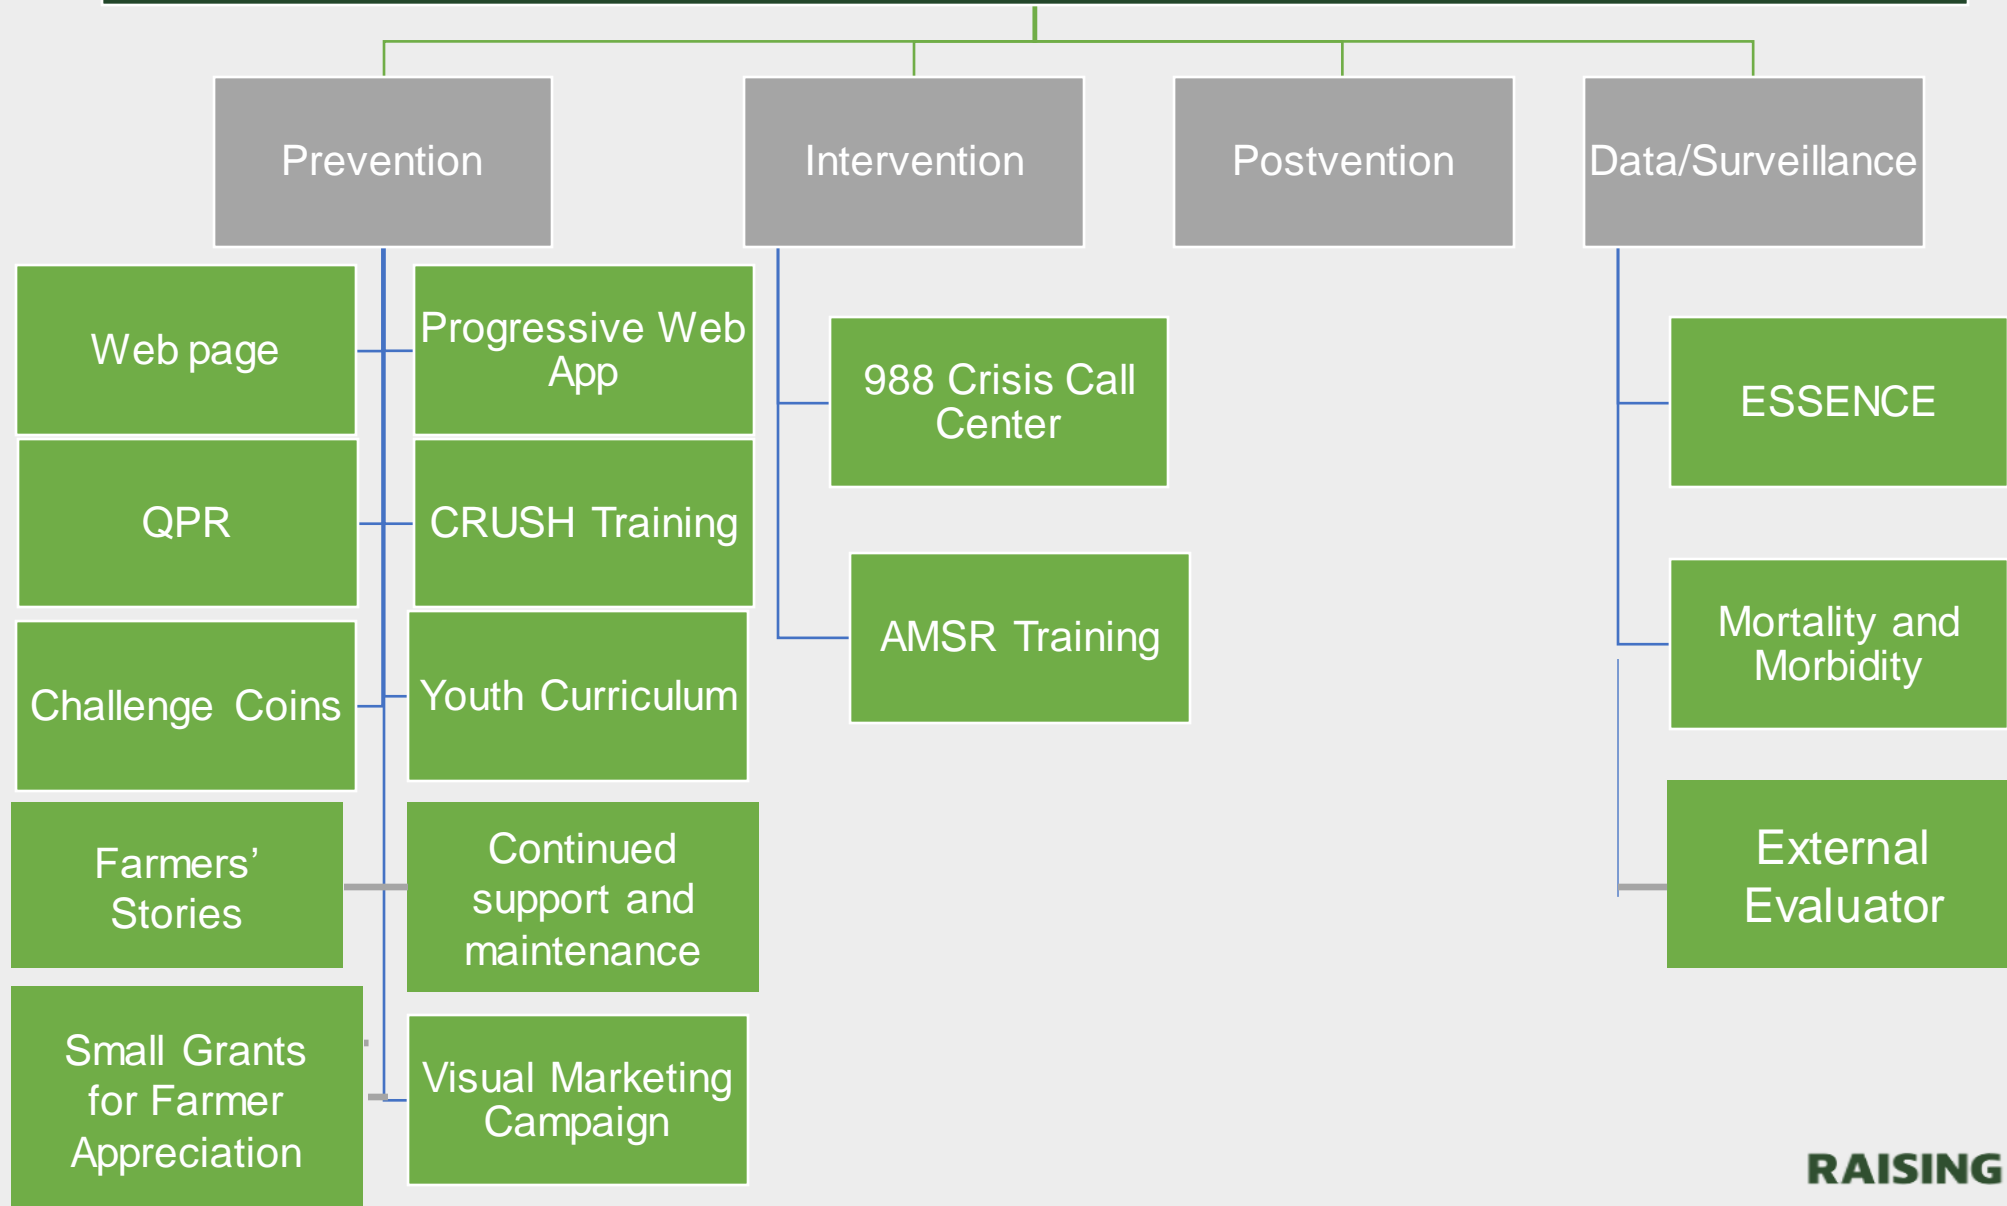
Prevention

Intervention

Postvention

Data/Surveillance

Web page

Progressive Web App

QPR

CRUSH Training

Challenge Coins

Youth Curriculum

Farmers' Stories

Continued support and maintenance

Small Grants for Farmer Appreciation

Visual Marketing Campaign

988 Crisis Call Center

AMSR Training

ESSENCE

Mortality and Morbidity

External Evaluator

RAISING